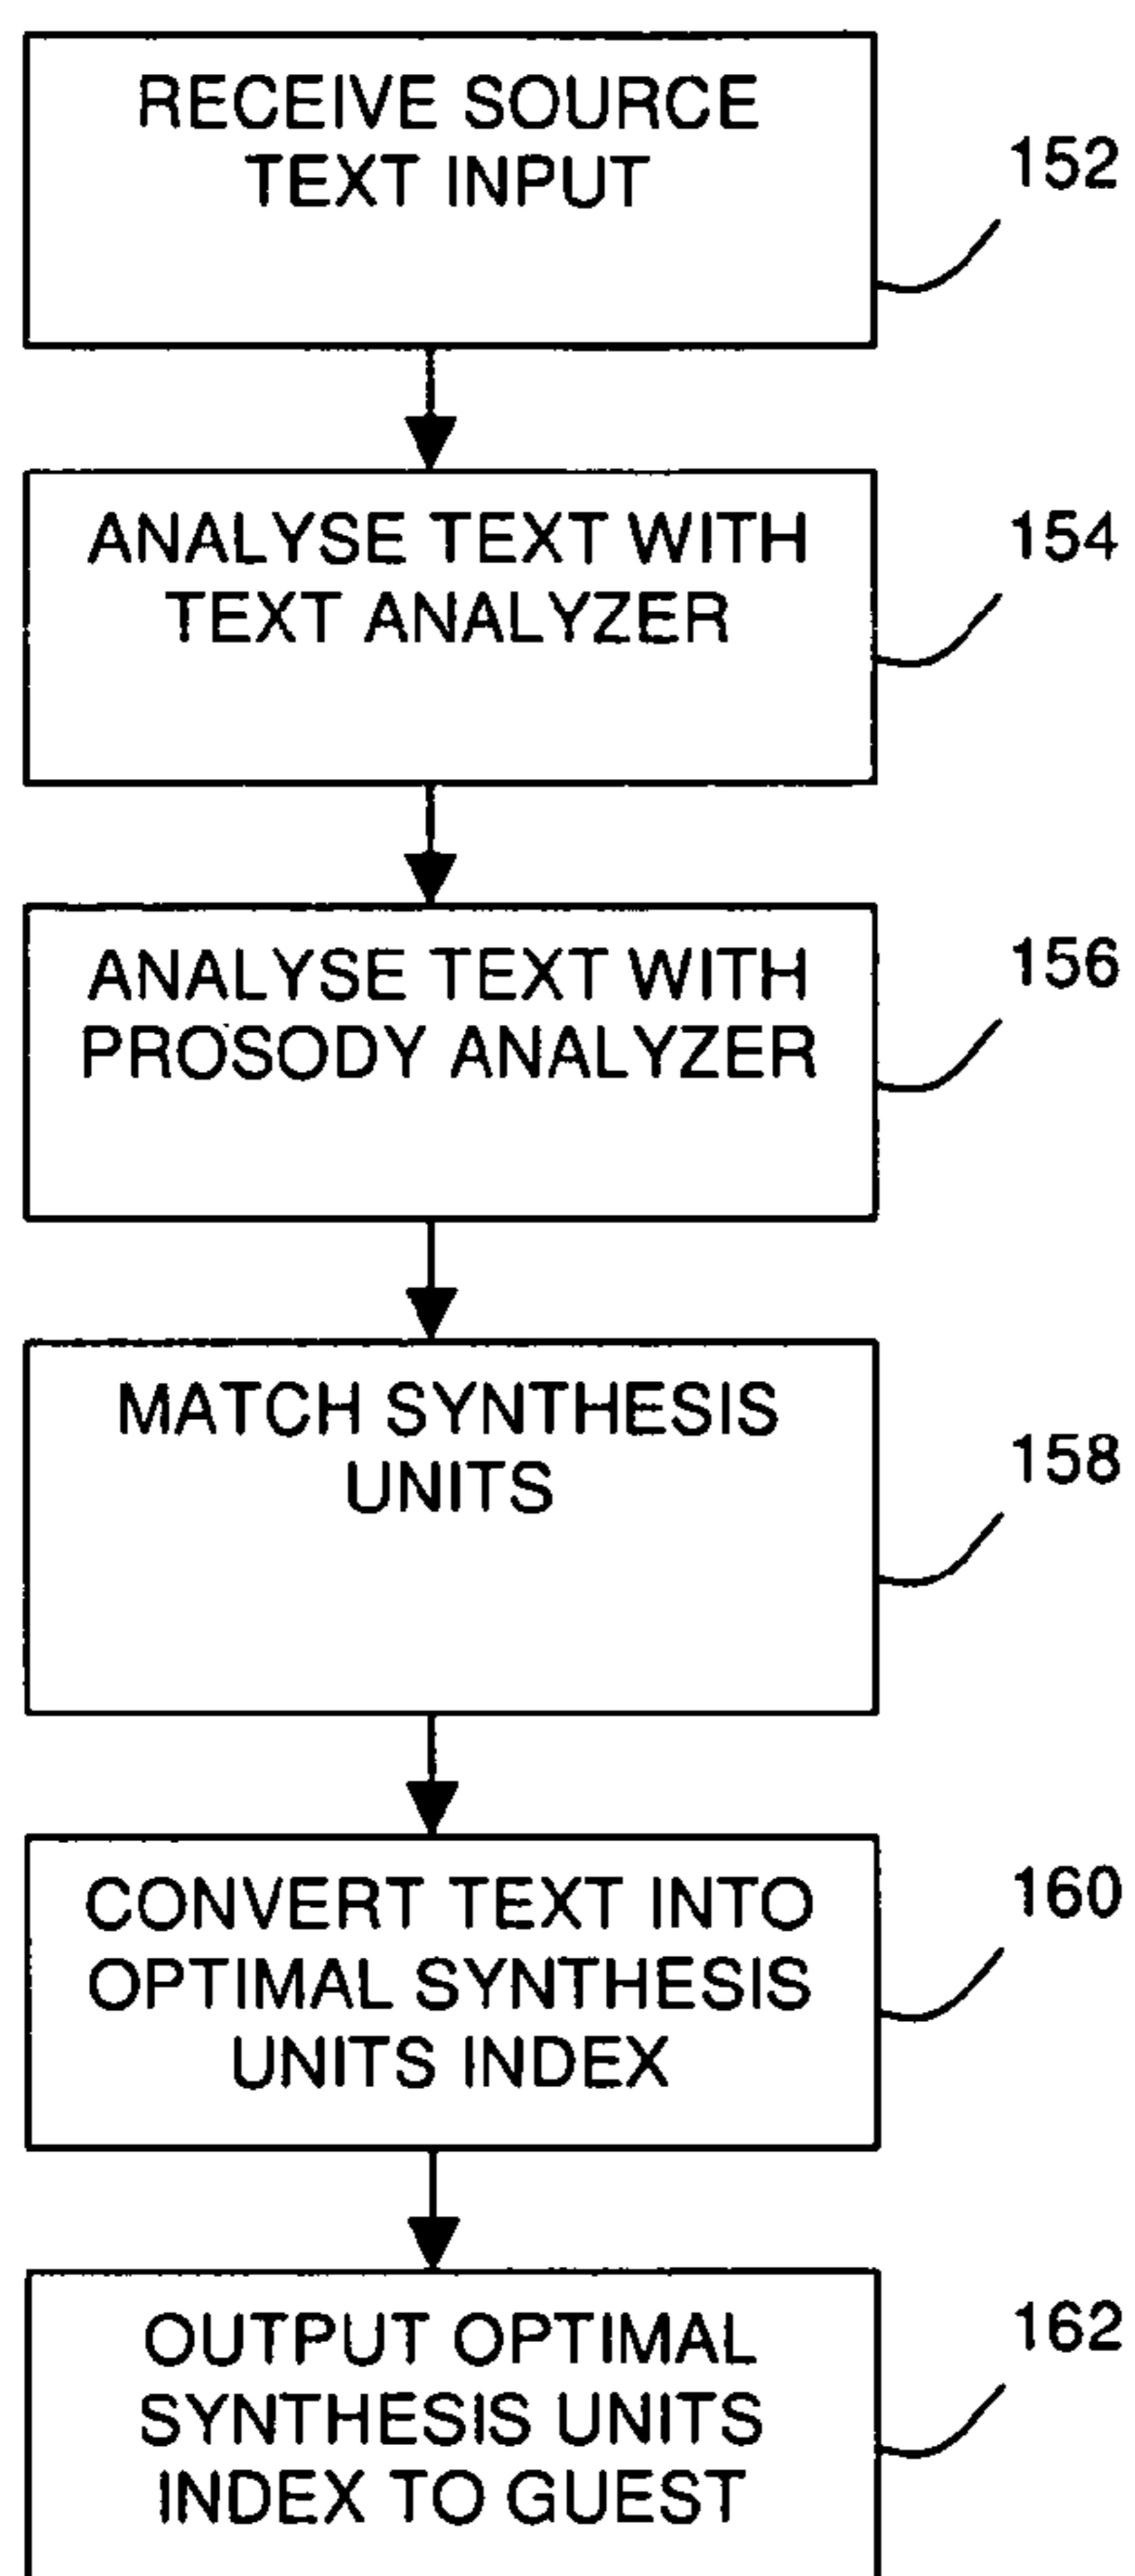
RECEIVE SOURCE TEXT INPUT

152

ANALYSE TEXT WITH TEXT ANALYZER

154

ANALYSE TEXT WITH PROSODY ANALYZER

156

MATCH SYNTHESIS UNITS

158

CONVERT TEXT INTO OPTIMAL SYNTHESIS UNITS INDEX

160

OUTPUT OPTIMAL SYNTHESIS UNITS INDEX TO GUEST

162